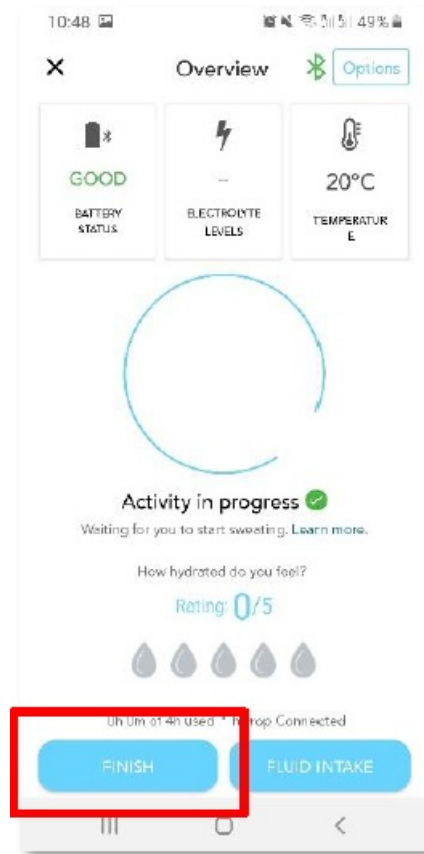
10:48 49%

Overview Options

GOOD
BATTERY STATUS

--
ELECTROLYTE LEVELS

20°C
TEMPERATUR E

Activity in progress
Waiting for you to start sweating. Learn more.

How hydrated do you feel?

Rating: 0/5

0h 0m of 4h used • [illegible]rop Connected

FINISH FLUID INTAKE